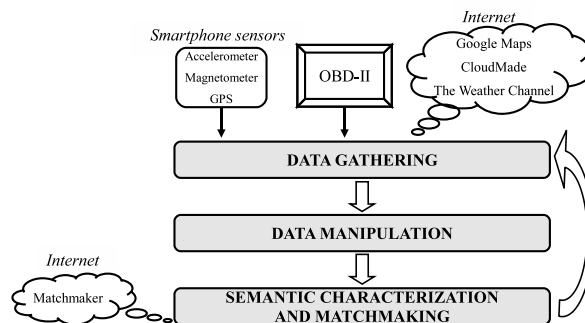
Smartphone sensors

Accelerometer
Magnetometer
GPS

OBD-II

Internet

Google Maps
CloudMade
The Weather Channel

DATA GATHERING

DATA MANIPULATION

Internet

Matchmaker

SEMANTIC CHARACTERIZATION AND MATCHMAKING